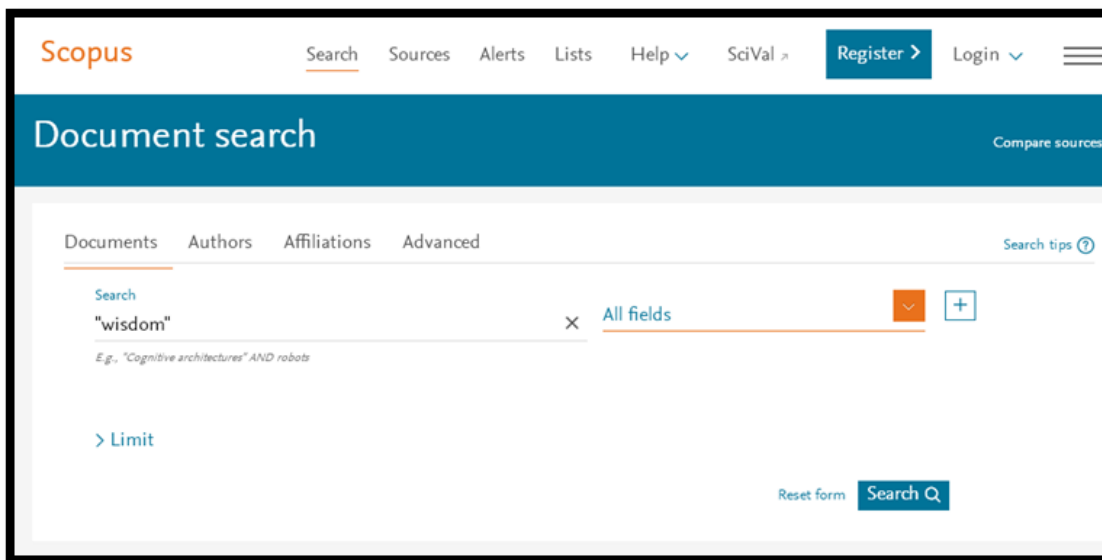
Scopus

Search Sources Alerts Lists Help SciVal Register Login

Document search

Compare sources

Documents Authors Affiliations Advanced

Search tips

Search
"wisdom"

E.g., "Cognitive architectures" AND robots

All fields

+

Limit

Reset form Search